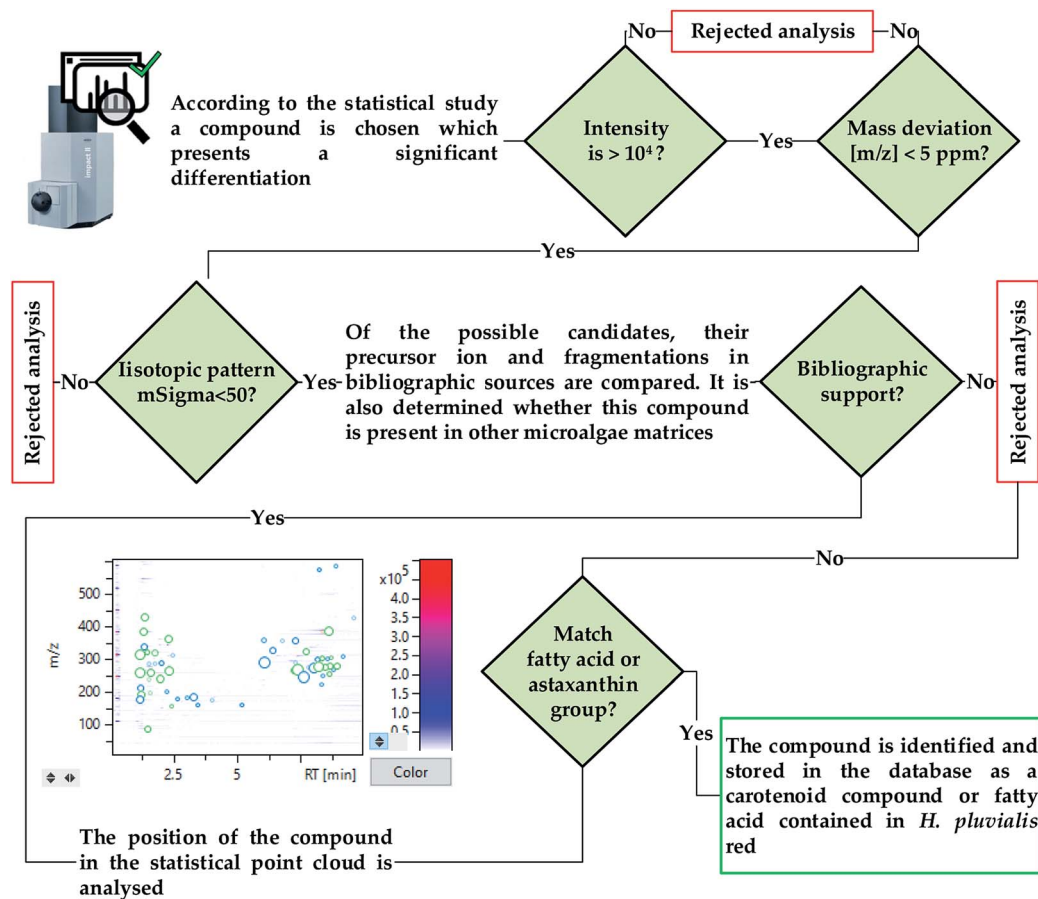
Impact II

According to the statistical study a compound is chosen which presents a significant differentiation

No

Rejected analysis

No

Intensity is > $10^4$ ?

Yes

Mass deviation [m/z] < 5 ppm?

Yes

Rejected analysis

No

Iisotopic pattern mSigma<50?

Yes

Of the possible candidates, their precursor ion and fragmentations in bibliographic sources are compared. It is also determined whether this compound is present in other microalgae matrices

Bibliographic support?

No

Rejected analysis

Yes

No

m/z

500

400

300

200

100

2.5

5

RT [min]

x$10^5$

4.5

4.0

3.5

3.0

2.5

2.0

1.5

1.0

0.5

Color

Match fatty acid or astaxanthin group?

Yes

The compound is identified and stored in the database as a carotenoid compound or fatty acid contained in *H. pluvialis* red

The position of the compound in the statistical point cloud is analysed